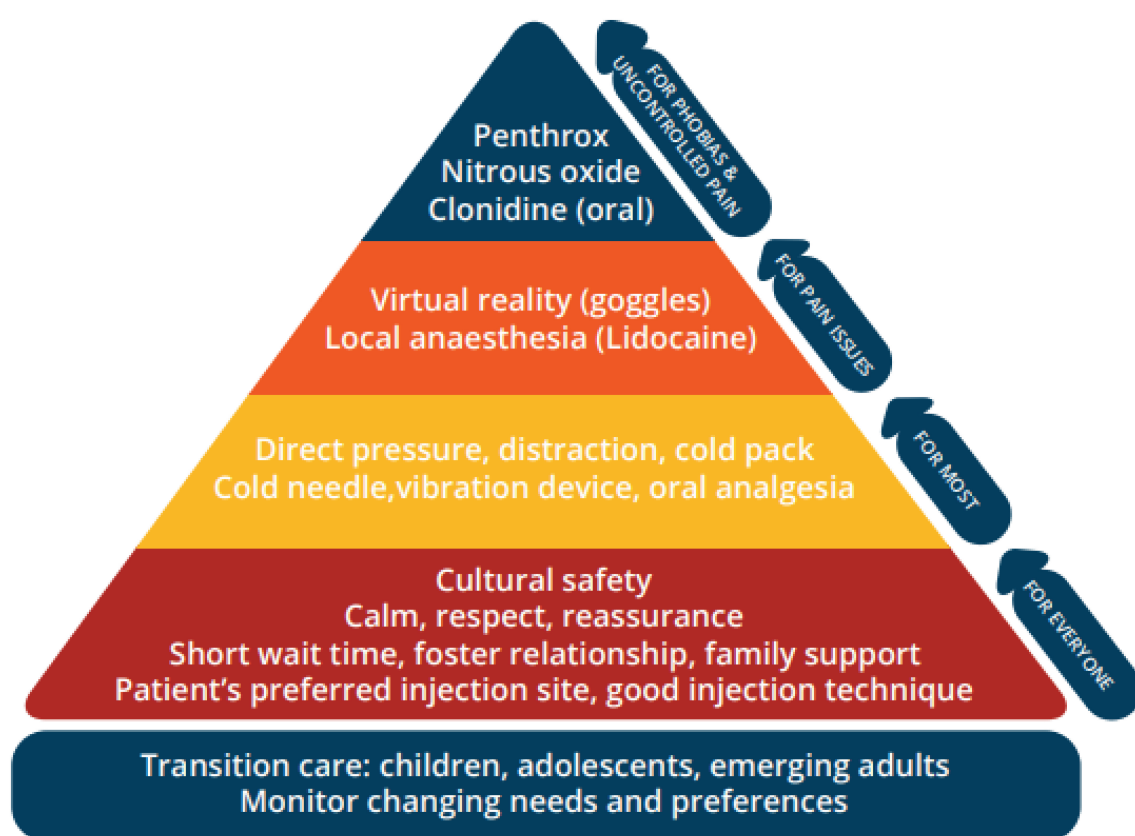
Penthrox
Nitrous oxide
Clonidine (oral)

FOR PHOBIAS & UNCONTROLLED PAIN

Virtual reality (goggles)
Local anaesthesia (Lidocaine)

FOR PAIN ISSUES

Direct pressure, distraction, cold pack
Cold needle,vibration device, oral analgesia

FOR MOST

Cultural safety
Calm, respect, reassurance
Short wait time, foster relationship, family support
Patient's preferred injection site, good injection technique

FOR EVERYONE

Transition care: children, adolescents, emerging adults
Monitor changing needs and preferences